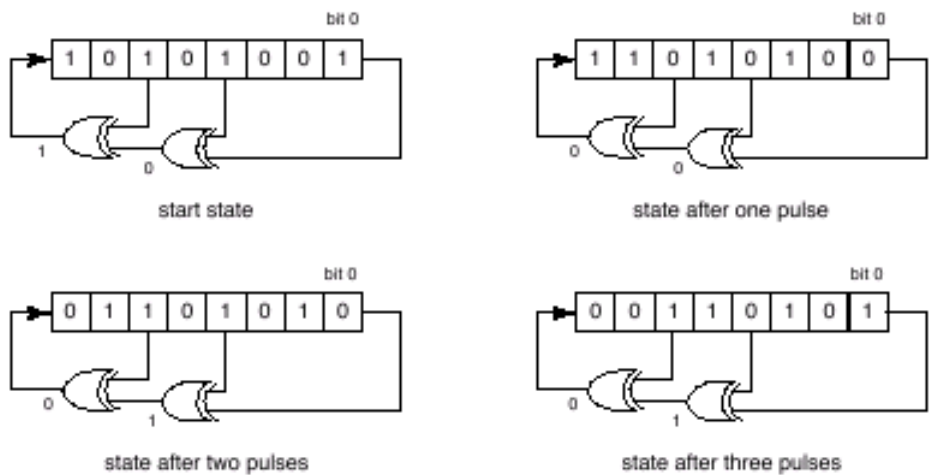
bit 0

| 1 | 0 | 1 | 0 | 1 | 0 | 0 | 1 |
|---|---|---|---|---|---|---|---|

1

0

start state

bit 0

| 1 | 1 | 0 | 1 | 0 | 1 | 0 | 0 |
|---|---|---|---|---|---|---|---|

0

0

state after one pulse

bit 0

| 0 | 1 | 1 | 0 | 1 | 0 | 1 | 0 |
|---|---|---|---|---|---|---|---|

0

1

state after two pulses

bit 0

| 0 | 0 | 1 | 1 | 0 | 1 | 0 | 1 |
|---|---|---|---|---|---|---|---|

0

1

state after three pulses